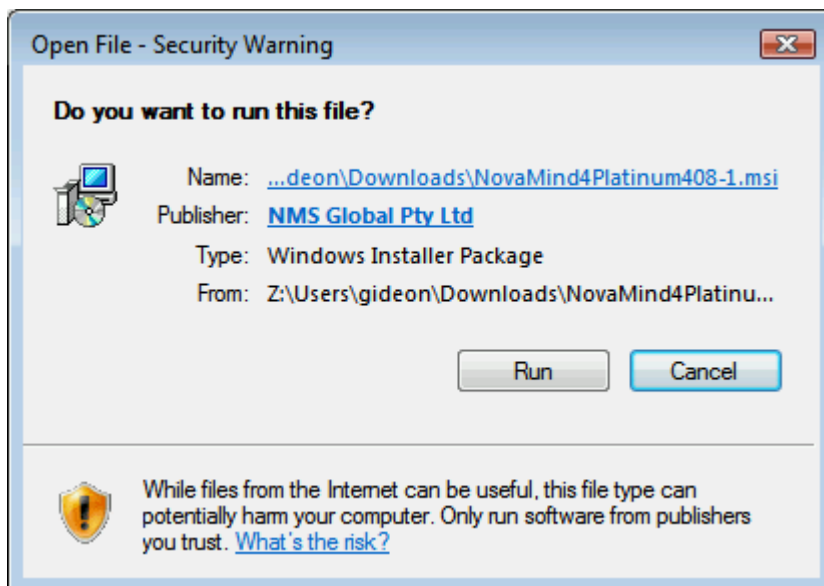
Open File - Security Warning

Do you want to run this file?

Name: ...deon\Downloads\NovaMind4Platinum408-1.msi

Publisher: NMS Global Pty Ltd

Type: Windows Installer Package

From: Z:\Users\gideon\Downloads\NovaMind4Platinu...

Run

Cancel

While files from the Internet can be useful, this file type can potentially harm your computer. Only run software from publishers you trust. What's the risk?